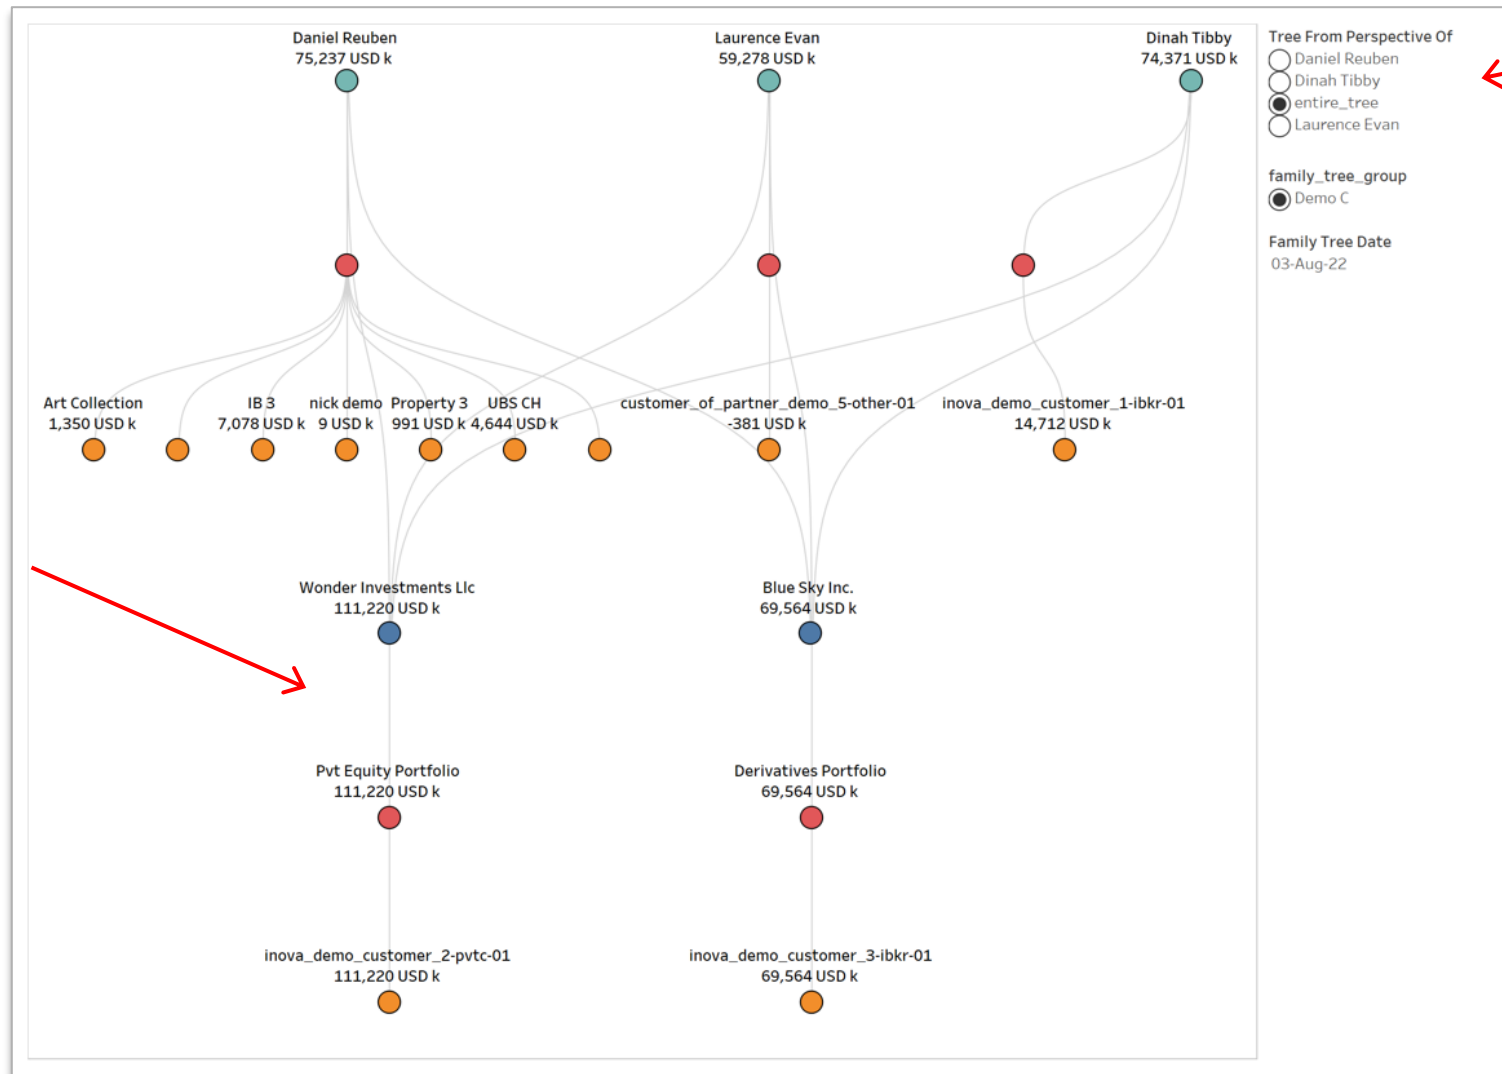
Daniel Reuben
75,237 USD k

Laurence Evan
59,278 USD k

Dinah Tibby
74,371 USD k

Art Collection
1,350 USD k

IB 3
7,078 USD k

nick demo
9 USD k

Property 3
991 USD k

UBS CH
4,644 USD k

customer_of_partner_demo_5-other-01
-381 USD k

inova_demo_customer_1-ibkr-01
14,712 USD k

Wonder Investments Llc
111,220 USD k

Blue Sky Inc.
69,564 USD k

Pvt Equity Portfolio
111,220 USD k

Derivatives Portfolio
69,564 USD k

inova_demo_customer_2-pvtc-01
111,220 USD k

inova_demo_customer_3-ibkr-01
69,564 USD k

Tree From Perspective Of
Daniel Reuben
Dinah Tibby
entire_tree
Laurence Evan

family_tree_group
Demo C

Family Tree Date
03-Aug-22